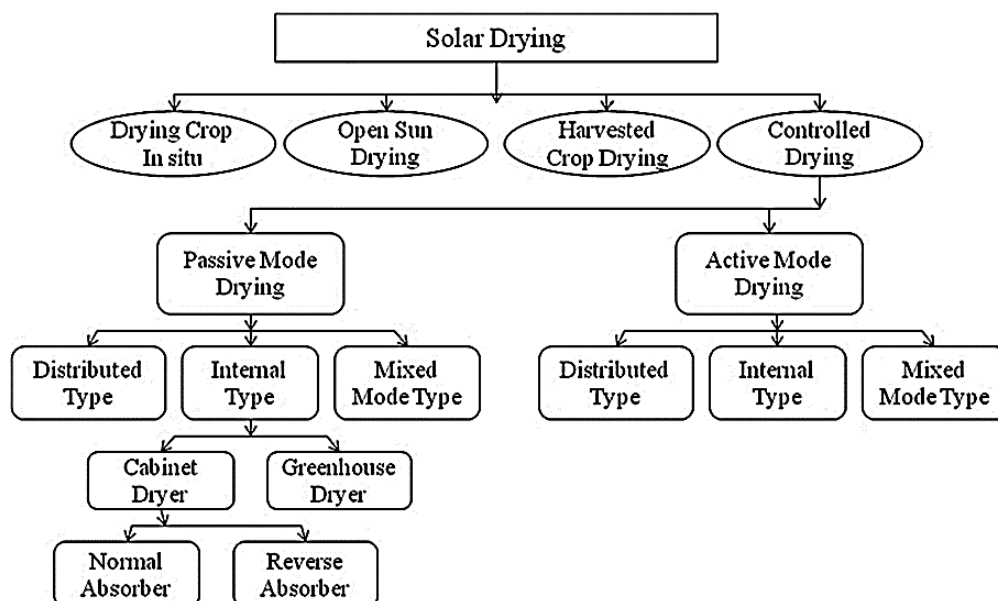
Solar Drying

Drying Crop In situ

Open Sun Drying

Harvested Crop Drying

Controlled Drying

Passive Mode Drying

Active Mode Drying

Distributed Type

Internal Type

Mixed Mode Type

Distributed Type

Internal Type

Mixed Mode Type

Cabinet Dryer

Greenhouse Dryer

Normal Absorber

Reverse Absorber